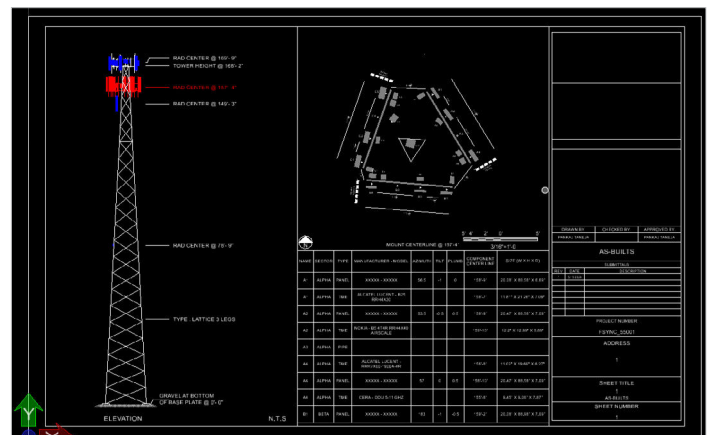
RAD CENTER @ 160'-9"
TOWER HEIGHT @ 165'-2"
RAD CENTER @ 157'-6"
RAD CENTER @ 149'-3"

RAD CENTER @ 78'-9"

TYPE : LATTICE 3 LEGS

GRAVEL AT BOTTOM OF BASE PLATE @ 0'-0"

ELEVATION
N.T.S

MOUNT CENTERLINE @ 157'-6"
3/16"=1'-0"

| NAME | SECTOR | TYPE | MANUFACTURER / MODEL | AZIMUTH | TILT | PLUMB | COMPONENT CENTER LINE | SIZE (W X H X D) |
|---|---|---|---|---|---|---|---|---|
| A1 | ALPHA | PANEL | XXXXX - XXXXX | 56.5 | -1 | 0 | 158'-0" | 20.28" X 60.55" X 6.69" |
| A | ALPHA | RRH | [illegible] | | | | 155'-1" | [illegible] |
| A2 | ALPHA | PANEL | XXXXX - XXXXX | 53.5 | -0.5 | -0.5 | 158'-6" | 20.47" X 95.55" X 7.35" |
| A2 | ALPHA | TMA | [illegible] | | | | 155'-11" | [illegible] |
| A3 | ALPHA | PIPE | | | | | | |
| A4 | ALPHA | TMA | ALCATEL LUCENT - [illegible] | | | | 155'-2" | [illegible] |
| A4 | ALPHA | PANEL | XXXXX - XXXXX | 57 | 0 | 0.5 | 155'-11" | 20.47" X 95.55" X 7.35" |
| A4 | ALPHA | TMA | CBRS - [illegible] | | | | 155'-6" | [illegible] |
| B1 | BETA | PANEL | XXXXX - XXXXX | 183 | -1 | -0.5 | 158'-2" | 20.28" X 60.55" X 7.35" |

DRAWN BY | CHECKED BY | APPROVED BY
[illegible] | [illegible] | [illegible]

AS-BUILTS

SUBMITTALS
REV | DATE | DESCRIPTION

PROJECT NUMBER
FSYNC_00001

ADDRESS

SHEET TITLE
1
AS-BUILTS

SHEET NUMBER
1